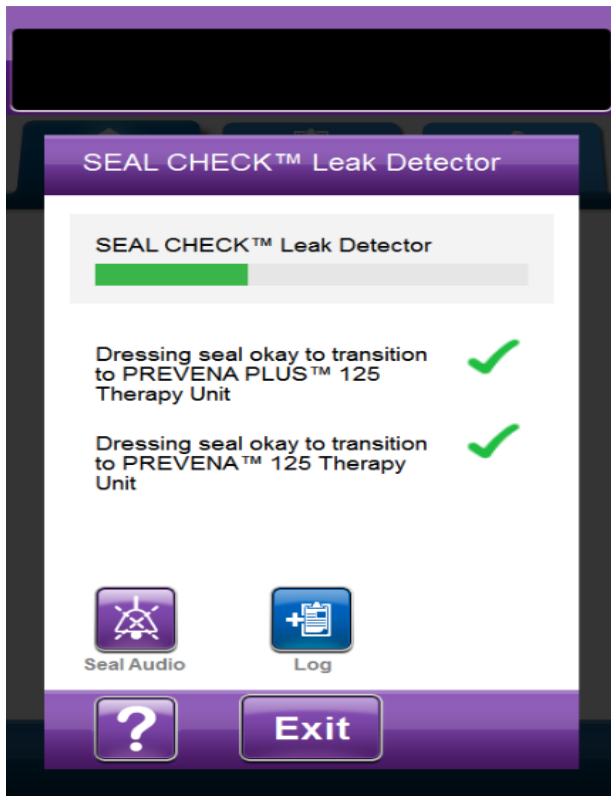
SEAL CHECK™ Leak Detector

SEAL CHECK™ Leak Detector

Dressing seal okay to transition to PREVENA PLUS™ 125 Therapy Unit

Dressing seal okay to transition to PREVENA™ 125 Therapy Unit

Seal Audio

Log

?

Exit